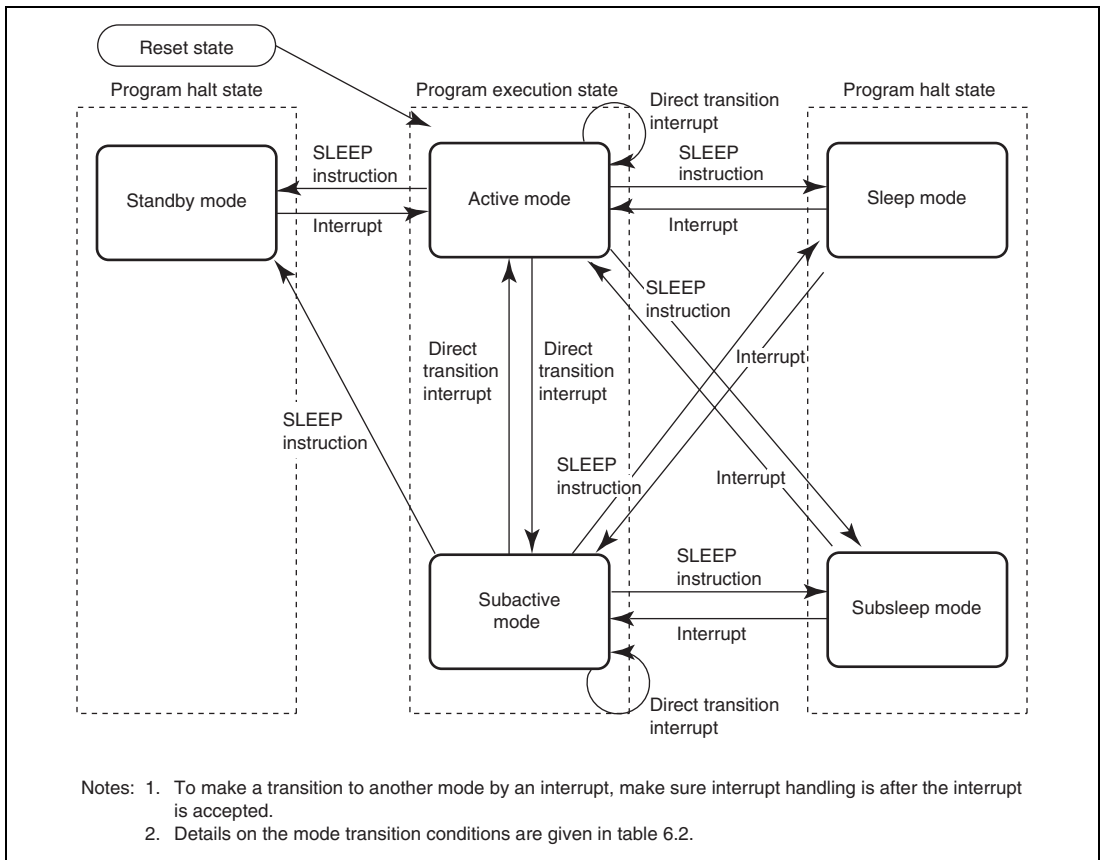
Reset state

Program halt state

Program execution state

Program halt state

Direct transition interrupt

Standby mode

SLEEP instruction

Interrupt

Active mode

SLEEP instruction

Interrupt

Sleep mode

SLEEP instruction

Direct transition interrupt

Direct transition interrupt

Interrupt

SLEEP instruction

SLEEP instruction

Interrupt

Subactive mode

SLEEP instruction

Interrupt

Subsleep mode

Direct transition interrupt

Notes: 1. To make a transition to another mode by an interrupt, make sure interrupt handling is after the interrupt is accepted.
2. Details on the mode transition conditions are given in table 6.2.